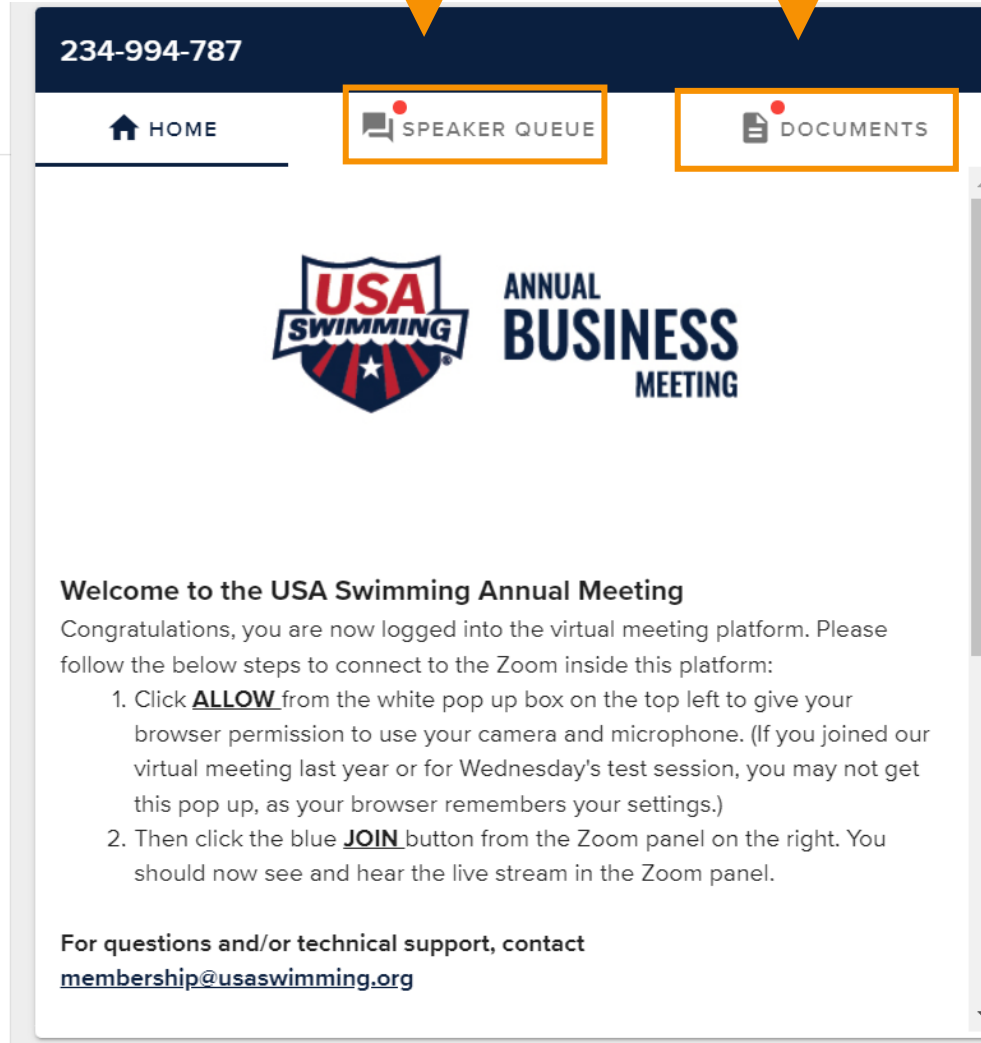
234-994-787

HOME

SPEAKER QUEUE

DOCUMENTS

USA SWIMMING

ANNUAL BUSINESS MEETING

Welcome to the USA Swimming Annual Meeting

Congratulations, you are now logged into the virtual meeting platform. Please follow the below steps to connect to the Zoom inside this platform:

1. Click **ALLOW** from the white pop up box on the top left to give your browser permission to use your camera and microphone. (If you joined our virtual meeting last year or for Wednesday's test session, you may not get this pop up, as your browser remembers your settings.)
2. Then click the blue **JOIN** button from the Zoom panel on the right. You should now see and hear the live stream in the Zoom panel.

**For questions and/or technical support, contact membership@usaswimming.org**